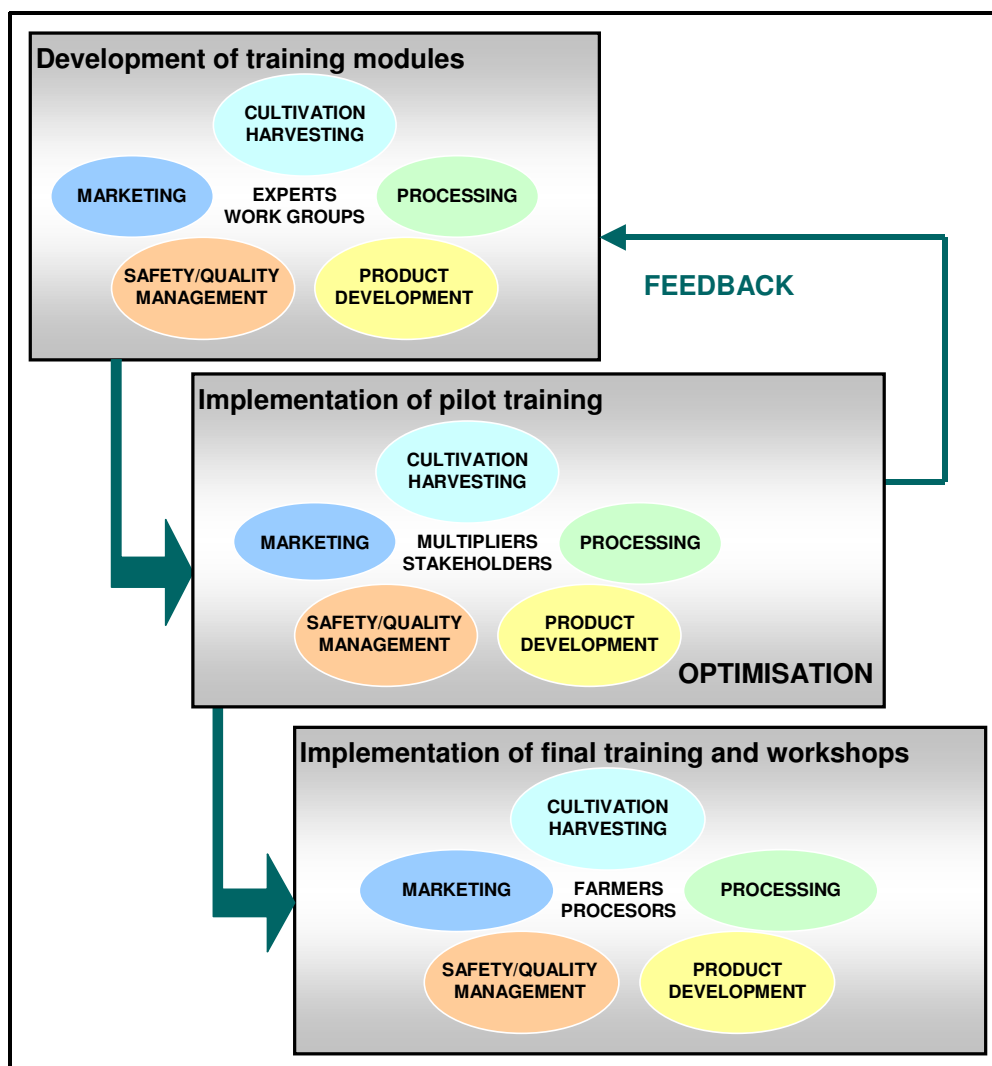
Development of training modules

CULTIVATION HARVESTING

MARKETING

EXPERTS WORK GROUPS

PROCESSING

SAFETY/QUALITY MANAGEMENT

PRODUCT DEVELOPMENT

FEEDBACK

Implementation of pilot training

CULTIVATION HARVESTING

MARKETING

MULTIPLIERS STAKEHOLDERS

PROCESSING

SAFETY/QUALITY MANAGEMENT

PRODUCT DEVELOPMENT

OPTIMISATION

Implementation of final training and workshops

CULTIVATION HARVESTING

MARKETING

FARMERS PROCESORS

PROCESSING

SAFETY/QUALITY MANAGEMENT

PRODUCT DEVELOPMENT